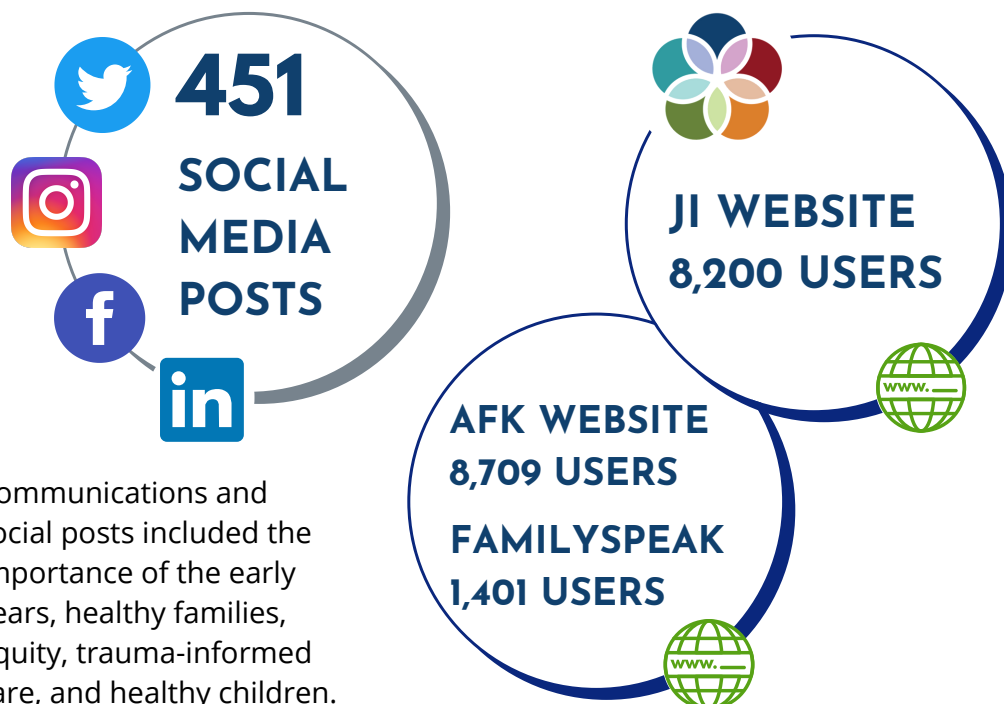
451
SOCIAL MEDIA POSTS

in

ommunications and ocial posts included the mportance of the early ears, healthy families, quity, trauma-informed are, and healthy children.

JI WEBSITE
8,200 USERS

www.

AFK WEBSITE
8,709 USERS

FAMILYSPEAK
1,401 USERS

www.